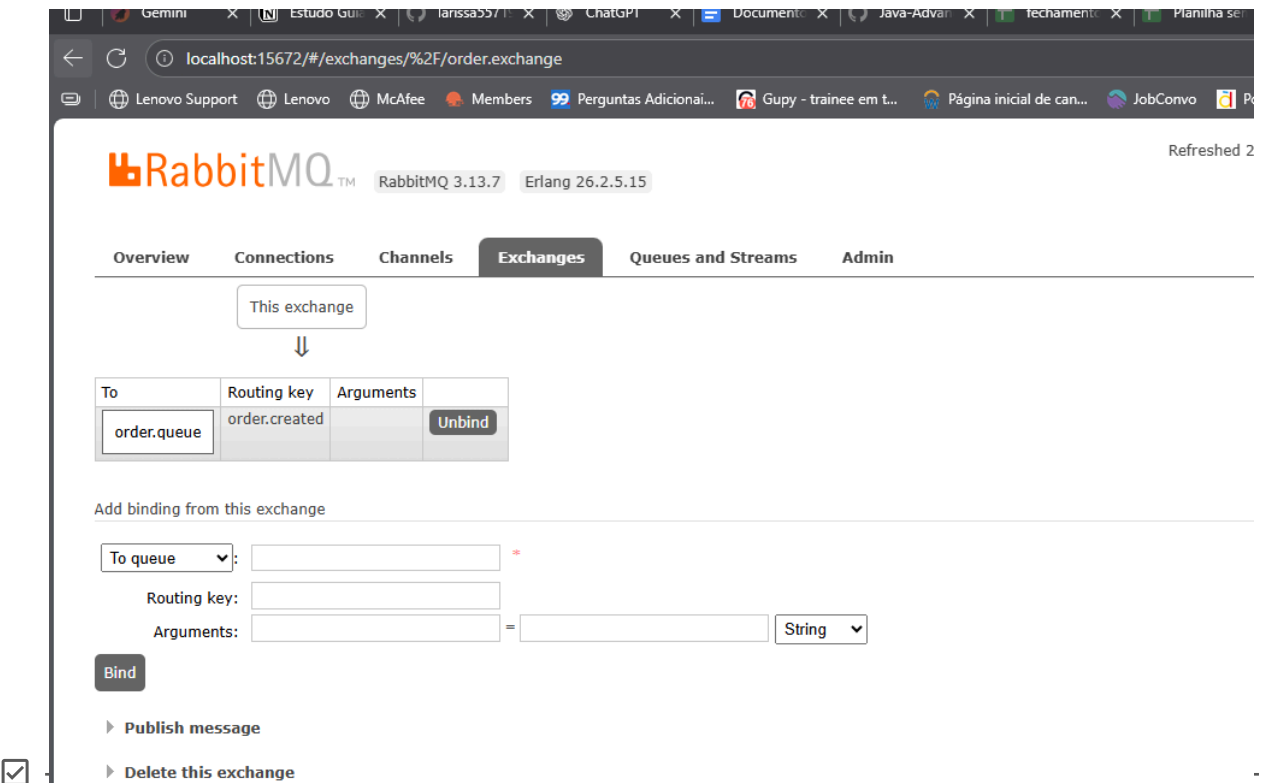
Gemini × Estudo Guia × larissa5571 × ChatGPT × Document × Java-Advan × fechament × Planilha se

localhost:15672/#/exchanges/%2F/order.exchange

Lenovo Support Lenovo McAfee Members Perguntas Adicionai... Gupy - trainee em t... Página inicial de can... JobConvo Po

RabbitMQ TM RabbitMQ 3.13.7 Erlang 26.2.5.15

Refreshed 2

Overview Connections Channels Exchanges Queues and Streams Admin

This exchange

⇓

| To | Routing key | Arguments | |
|---|---|---|---|
| order.queue | order.created | | Unbind |

Add binding from this exchange

To queue : *

Routing key:

Arguments: = String

Bind

Publish message

Delete this exchange